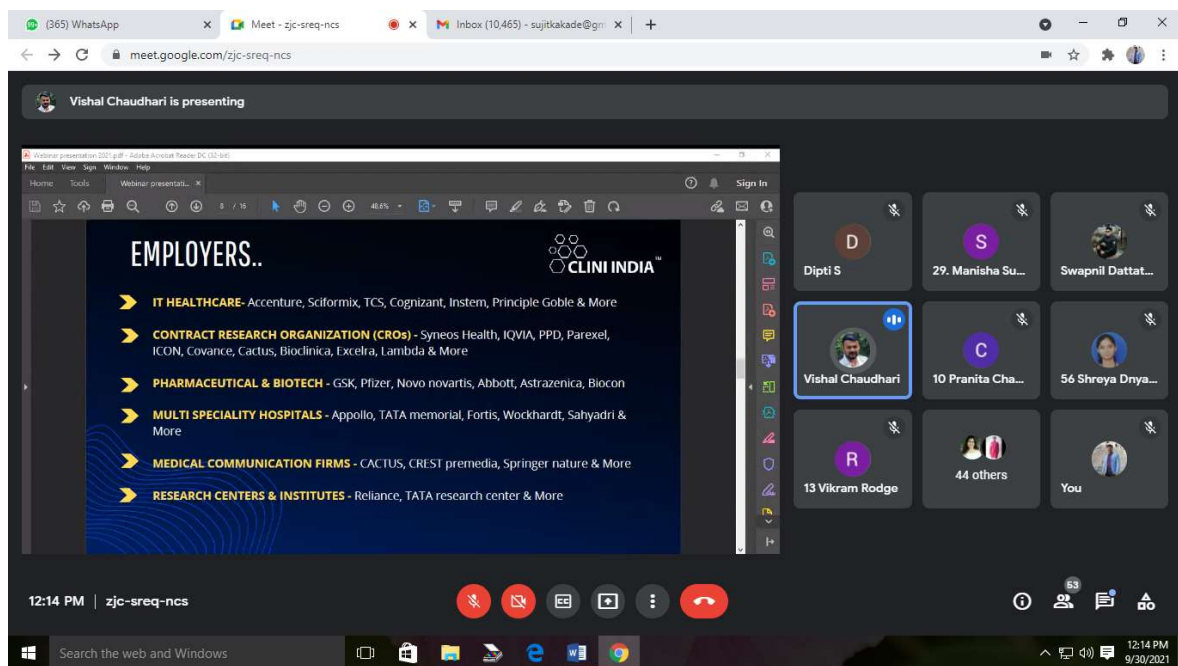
(365) WhatsApp ×
Meet - zjc-sreq-ncs ×
Inbox (10,465) - sujitkakade@gm ×
+

meet.google.com/zjc-sreq-ncs

Vishal Chaudhari is presenting

Webinar presentation 2021.pdf - Adobe Acrobat Reader DC (32-bit)
File Edit View Sign Window Help
Home Tools Webinar presentati... ×
Sign In
8 / 15
48.6%

EMPLOYERS..

CLINI INDIA

IT HEALTHCARE- Accenture, Sciformix, TCS, Cognizant, Instem, Principle Goble & More

CONTRACT RESEARCH ORGANIZATION (CROs) - Syneos Health, IQVIA, PPD, Parexel, ICON, Covance, Cactus, Bioclinica, Excelra, Lambda & More

PHARMACEUTICAL & BIOTECH - GSK, Pfizer, Novo novartis, Abbott, Astrazenica, Biocon

MULTI SPECIALITY HOSPITALS - Appollo, TATA memorial, Fortis, Wockhardt, Sahyadri & More

MEDICAL COMMUNICATION FIRMS - CACTUS, CREST premedia, Springer nature & More

RESEARCH CENTERS & INSTITUTES - Reliance, TATA research center & More

D
Dipti S
S
29. Manisha Su...
Swapnil Dattat...
Vishal Chaudhari
C
10 Pranita Cha...
56 Shreya Dnya...
R
13 Vikram Rodge
44 others
You

12:14 PM | zjc-sreq-ncs

53

Search the web and Windows

12:14 PM
9/30/2021